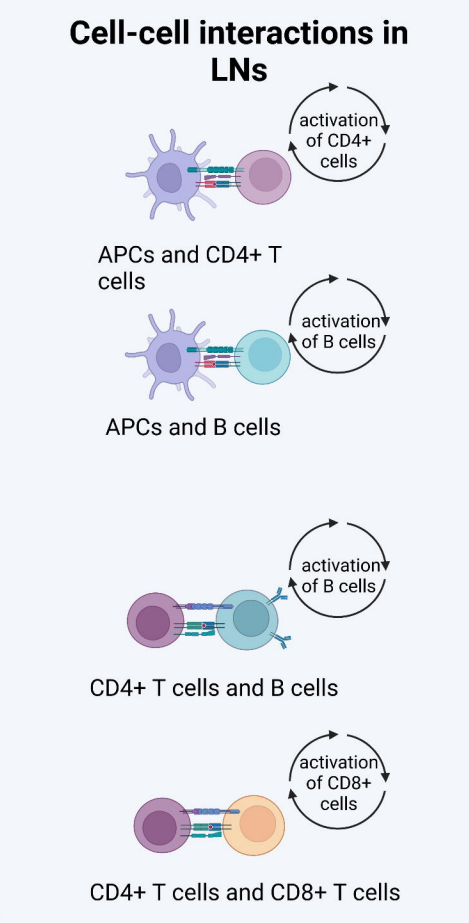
Cell-cell interactions in LNs

activation of CD4+ cells

APCs and CD4+ T cells

activation of B cells

APCs and B cells

activation of B cells

CD4+ T cells and B cells

activation of CD8+ cells

CD4+ T cells and CD8+ T cells